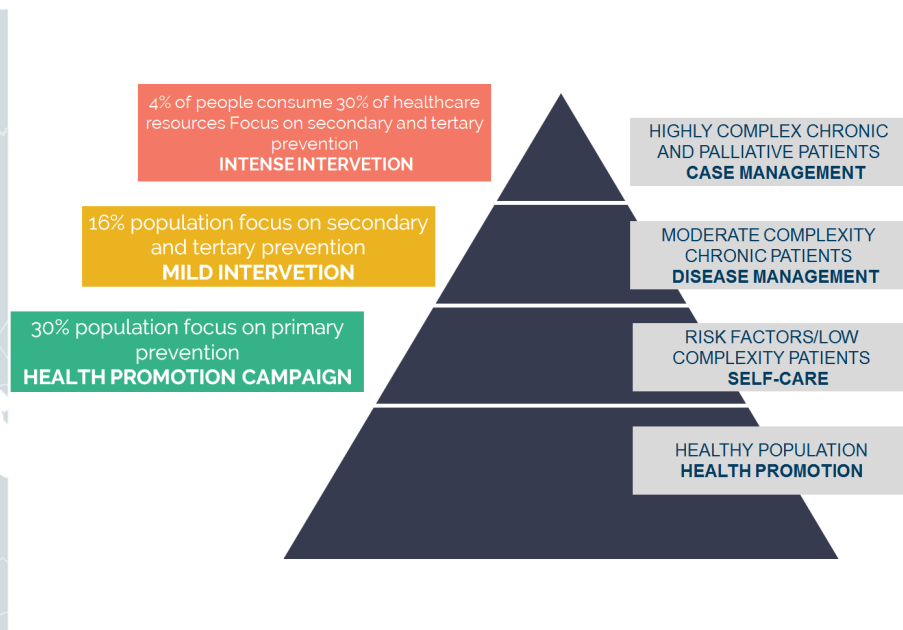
4% of people consume 30% of healthcare resources Focus on secondary and tertary prevention
INTENSE INTERVETION

HIGHLY COMPLEX CHRONIC AND PALLIATIVE PATIENTS
CASE MANAGEMENT

16% population focus on secondary and tertary prevention
MILD INTERVENTION

MODERATE COMPLEXITY CHRONIC PATIENTS
DISEASE MANAGEMENT

30% population focus on primary prevention
HEALTH PROMOTION CAMPAIGN

RISK FACTORS/LOW COMPLEXITY PATIENTS
SELF-CARE

HEALTHY POPULATION
HEALTH PROMOTION